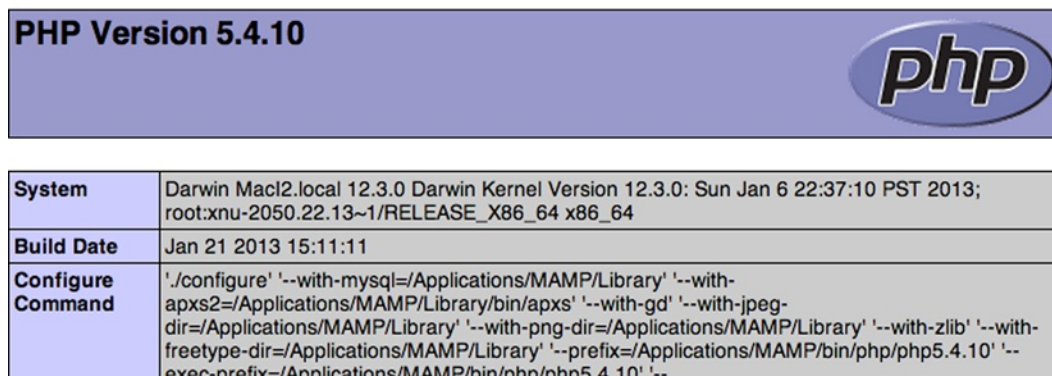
PHP Version 5.4.10

php

| System | Darwin MacI2.local 12.3.0 Darwin Kernel Version 12.3.0: Sun Jan 6 22:37:10 PST 2013; root:xnu-2050.22.13~1/RELEASE_X86_64 x86_64 |
|---|---|
| Build Date | Jan 21 2013 15:11:11 |
| Configure Command | './configure' '--with-mysql=/Applications/MAMP/Library' '--with-apxs2=/Applications/MAMP/Library/bin/apxs' '--with-gd' '--with-jpeg-dir=/Applications/MAMP/Library' '--with-png-dir=/Applications/MAMP/Library' '--with-zlib' '--with-freetype-dir=/Applications/MAMP/Library' '--prefix=/Applications/MAMP/bin/php/php5.4.10' '--exec-prefix=/Applications/MAMP/bin/php/php5.4.10' '-- |